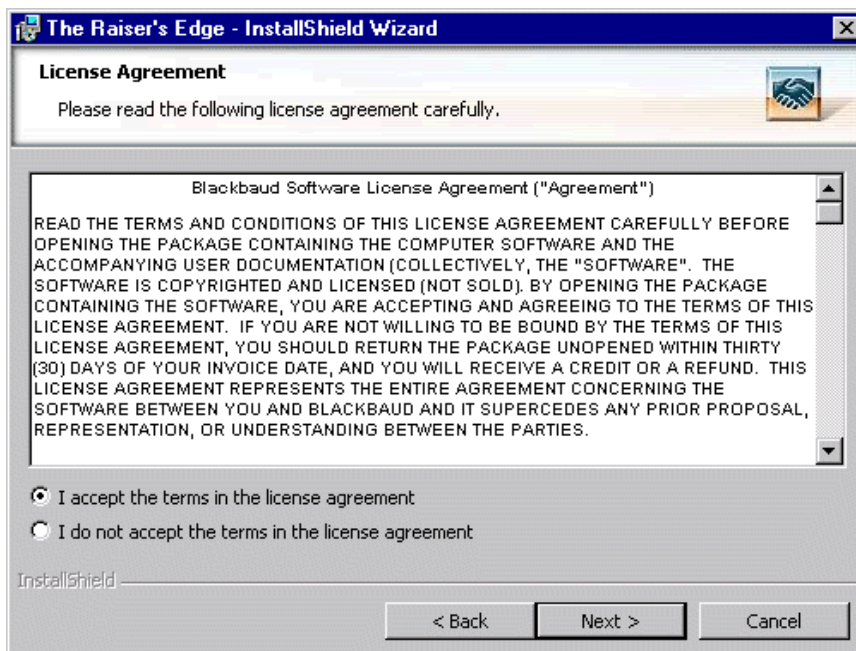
The Raiser's Edge - InstallShield Wizard

License Agreement

Please read the following license agreement carefully.

Blackbaud Software License Agreement ("Agreement")

READ THE TERMS AND CONDITIONS OF THIS LICENSE AGREEMENT CAREFULLY BEFORE OPENING THE PACKAGE CONTAINING THE COMPUTER SOFTWARE AND THE ACCOMPANYING USER DOCUMENTATION (COLLECTIVELY, THE "SOFTWARE". THE SOFTWARE IS COPYRIGHTED AND LICENSED (NOT SOLD). BY OPENING THE PACKAGE CONTAINING THE SOFTWARE, YOU ARE ACCEPTING AND AGREEING TO THE TERMS OF THIS LICENSE AGREEMENT. IF YOU ARE NOT WILLING TO BE BOUND BY THE TERMS OF THIS LICENSE AGREEMENT, YOU SHOULD RETURN THE PACKAGE UNOPENED WITHIN THIRTY (30) DAYS OF YOUR INVOICE DATE, AND YOU WILL RECEIVE A CREDIT OR A REFUND. THIS LICENSE AGREEMENT REPRESENTS THE ENTIRE AGREEMENT CONCERNING THE SOFTWARE BETWEEN YOU AND BLACKBAUD AND IT SUPERCEDES ANY PRIOR PROPOSAL, REPRESENTATION, OR UNDERSTANDING BETWEEN THE PARTIES.

I accept the terms in the license agreement

I do not accept the terms in the license agreement

InstallShield

< Back

Next >

Cancel